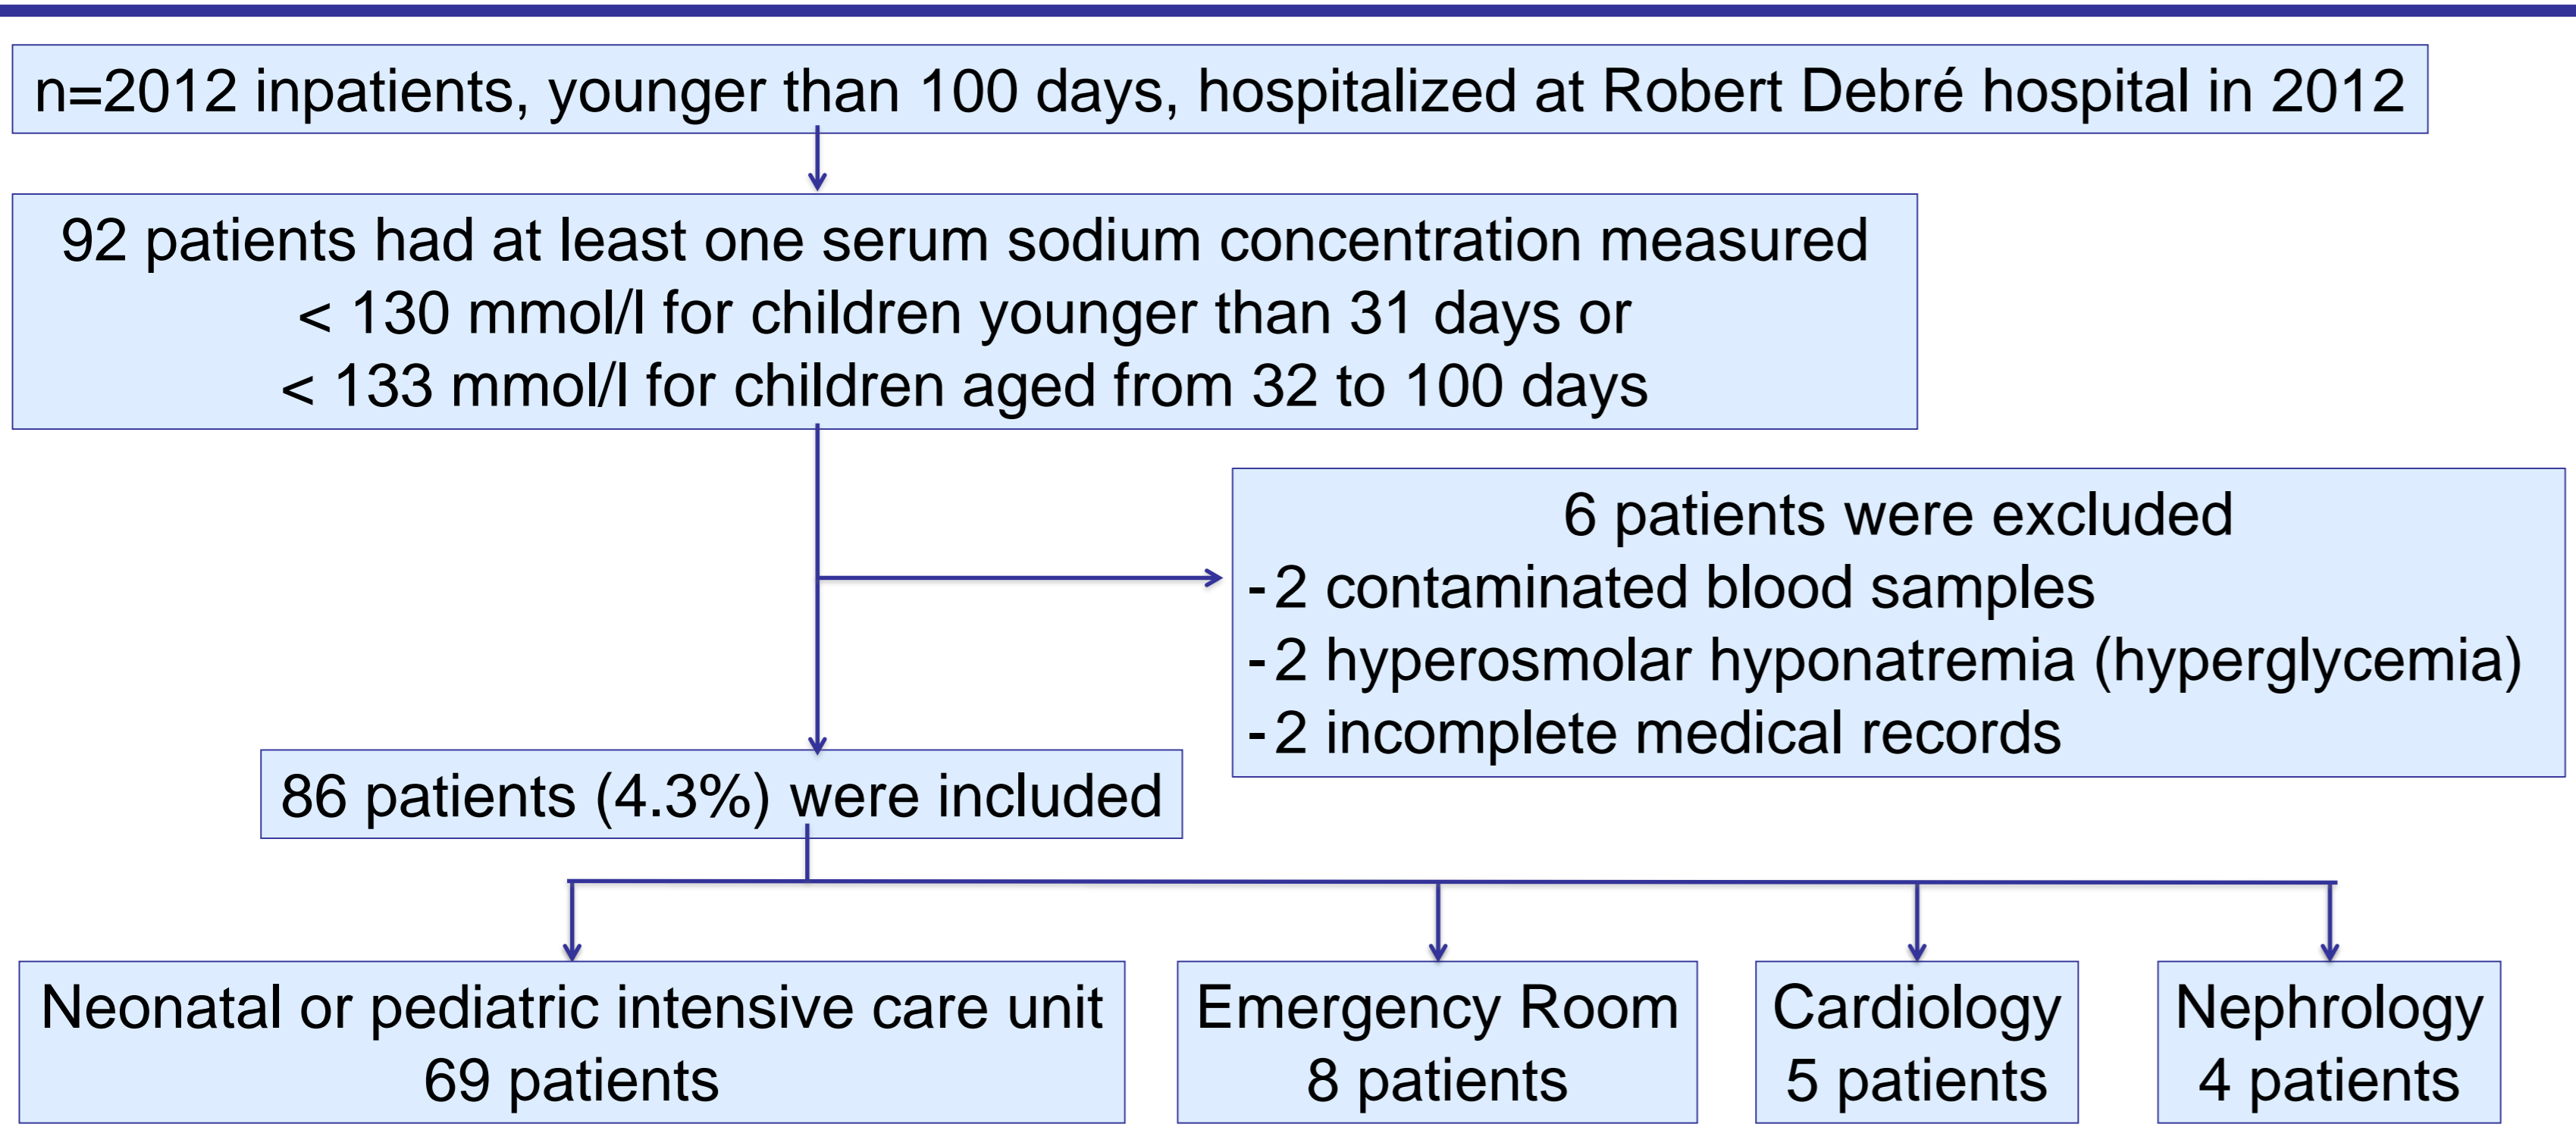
n=2012 inpatients, younger than 100 days, hospitalized at Robert Debré hospital in 2012

92 patients had at least one serum sodium concentration measured
< 130 mmol/l for children younger than 31 days or
< 133 mmol/l for children aged from 32 to 100 days

6 patients were excluded
-2 contaminated blood samples
-2 hyperosmolar hyponatremia (hyperglycemia)
-2 incomplete medical records

86 patients (4.3%) were included

Neonatal or pediatric intensive care unit
69 patients

Emergency Room
8 patients

Cardiology
5 patients

Nephrology
4 patients